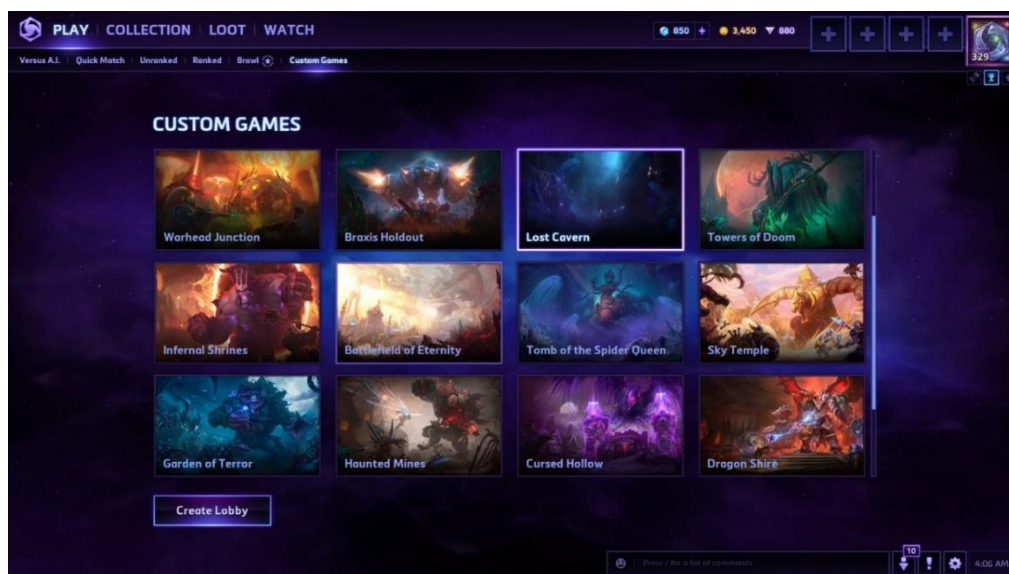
PLAY | COLLECTION | LOOT | WATCH

850 + 3,450 880

329

Versus A.I. | Quick Match | Unranked | Ranked | Brawl | Custom Games

CUSTOM GAMES

Warhead Junction
Braxis Holdout
Lost Cavern
Towers of Doom
Infernal Shrines
Battlefield of Eternity
Tomb of the Spider Queen
Sky Temple
Garden of Terror
Haunted Mines
Cursed Hollow
Dragon Shire

Create Lobby

Press / for a list of commands

10

4:06 AM